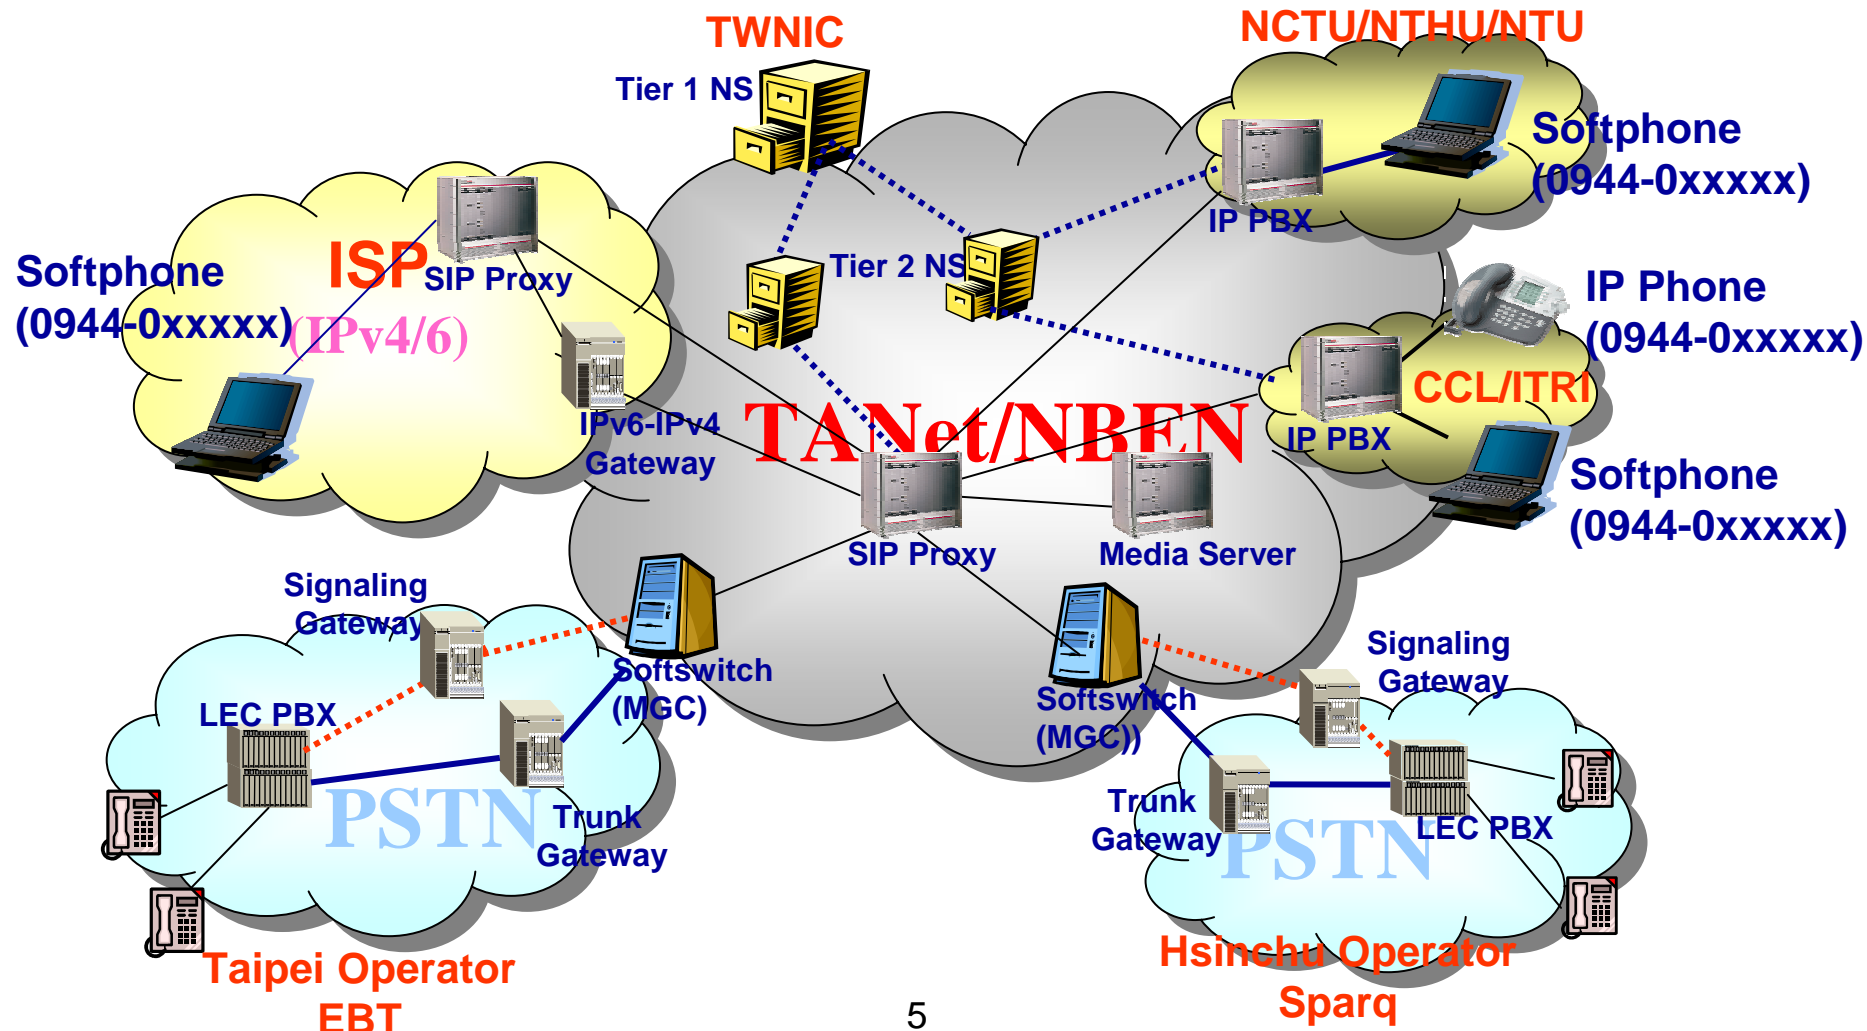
TWNIC

Tier 1 NS

NCTU/NTHU/NTU

Softphone (0944-0xxxxx)

IP PBX

Tier 2 NS

Softphone (0944-0xxxxx)

ISP

SIP Proxy

(IPv4/6)

IP Phone (0944-0xxxxx)

CCL/ITRI

IP PBX

IPv6-IPv4 Gateway

TANet/NBEN

Softphone (0944-0xxxxx)

SIP Proxy

Media Server

Signaling Gateway

Softswitch (MGC)

Signaling Gateway

LEC PBX

Softswitch (MGC))

PSTN

Trunk Gateway

Trunk Gateway

PSTN

LEC PBX

Taipei Operator EBT

Hsinchu Operator Sparq

5